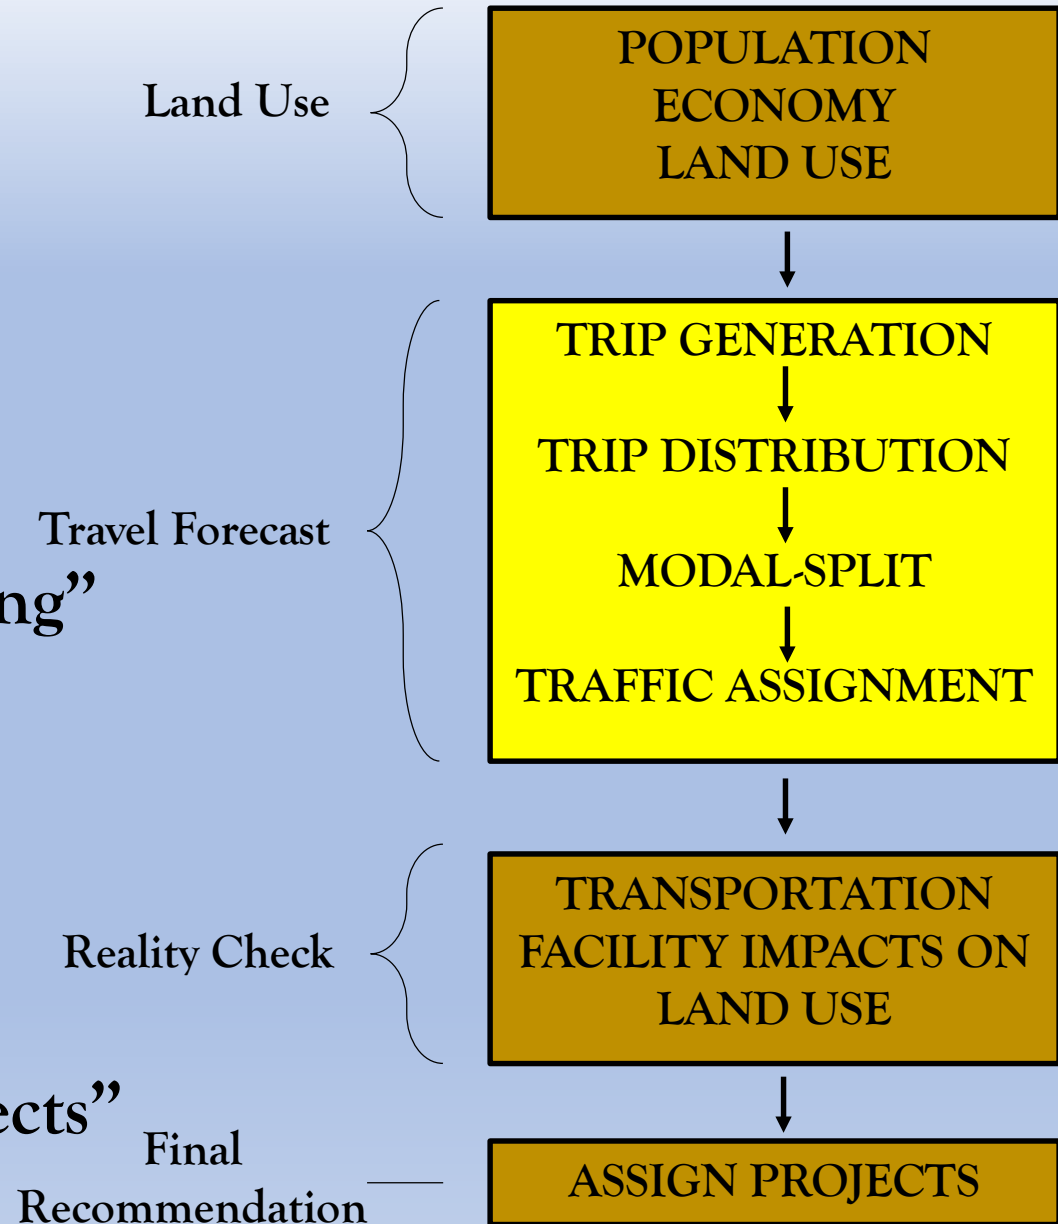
Land Use

POPULATION
ECONOMY
LAND USE

Travel Forecast

ng"

TRIP GENERATION

TRIP DISTRIBUTION

MODAL-SPLIT

TRAFFIC ASSIGNMENT

Reality Check

TRANSPORTATION FACILITY IMPACTS ON LAND USE

ects"

Final Recommendation

ASSIGN PROJECTS